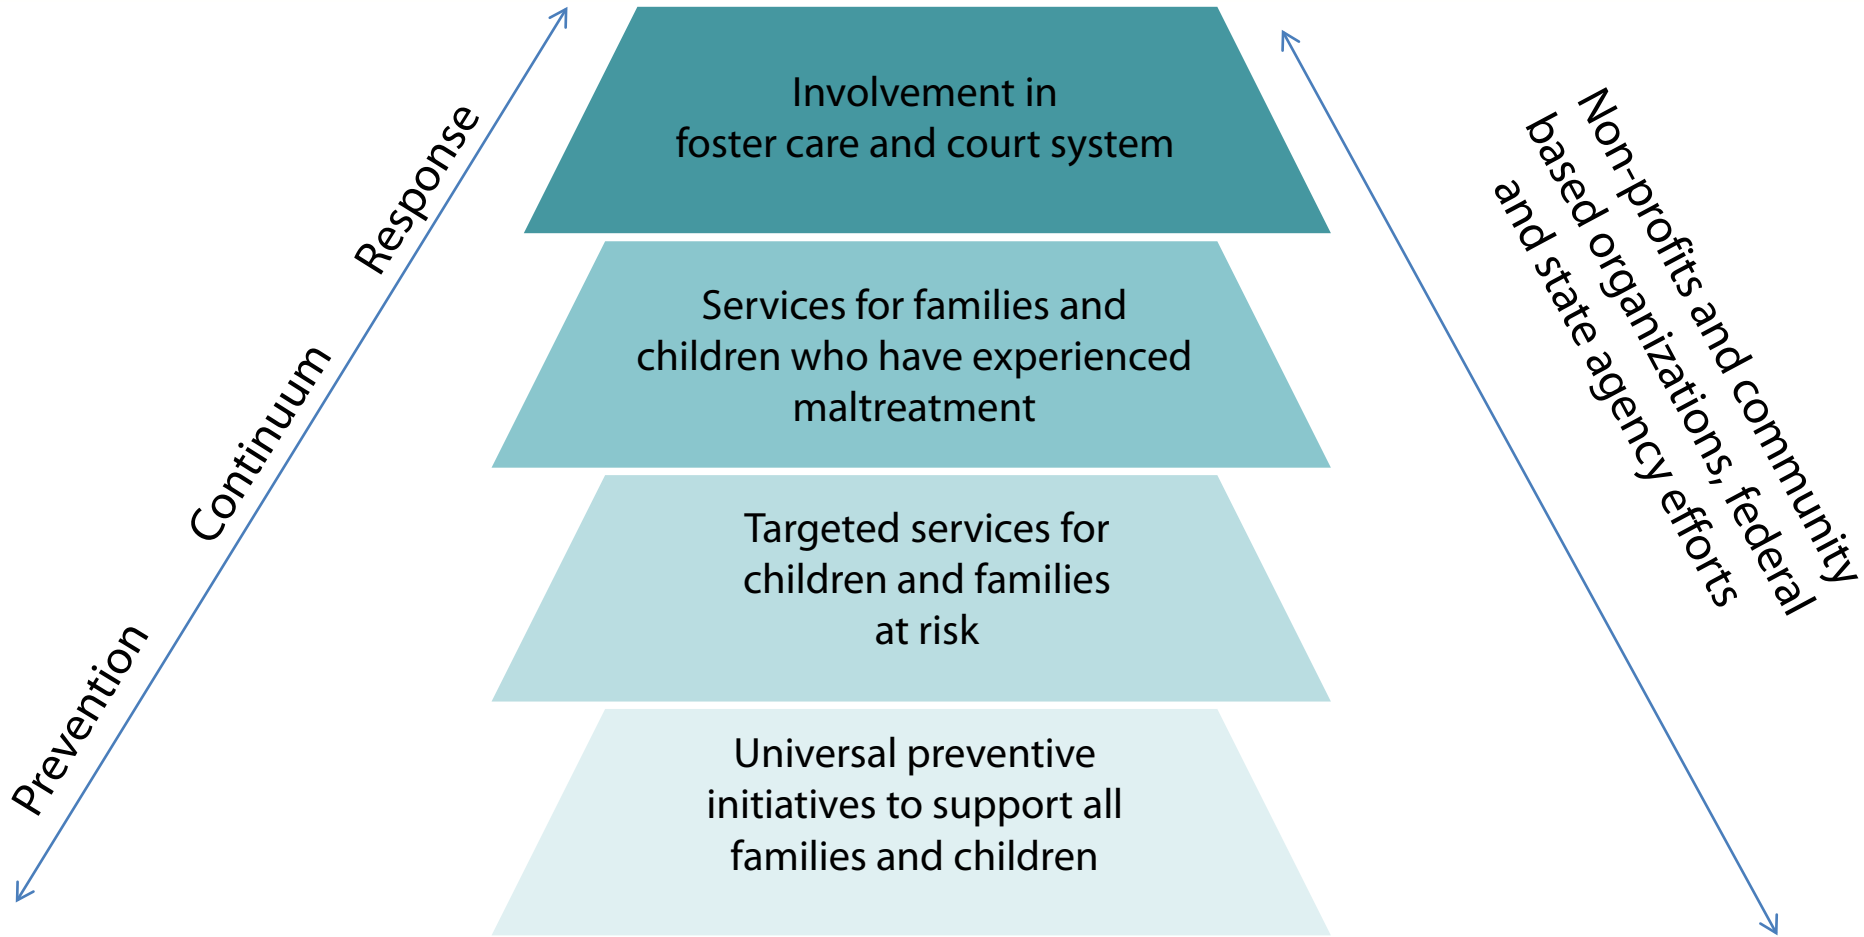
Prevention Continuum Response

Involvement in foster care and court system

Services for families and children who have experienced maltreatment

Targeted services for children and families at risk

Universal preventive initiatives to support all families and children

Non-profits and community based organizations, federal and state agency efforts